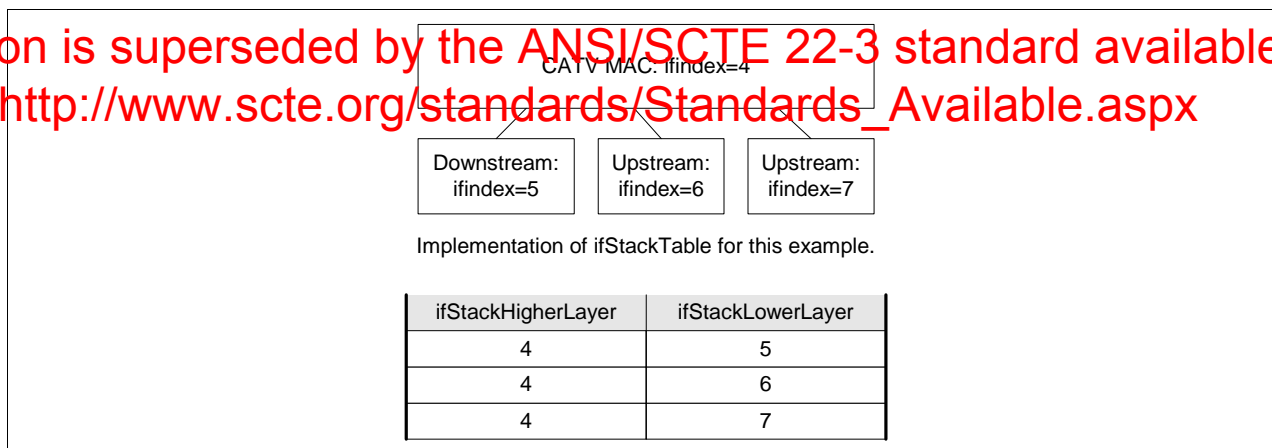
on is superseded by the ANSI/SCTE 22-3 standard available
http://www.scte.org/standards/Standards_Available.aspx

CATV MAC: ifindex=4

Downstream: ifindex=5

Upstream: ifindex=6

Upstream: ifindex=7

Implementation of ifStackTable for this example.

| ifStackHigherLayer | ifStackLowerLayer |
|---|---|
| 4 | 5 |
| 4 | 6 |
| 4 | 7 |